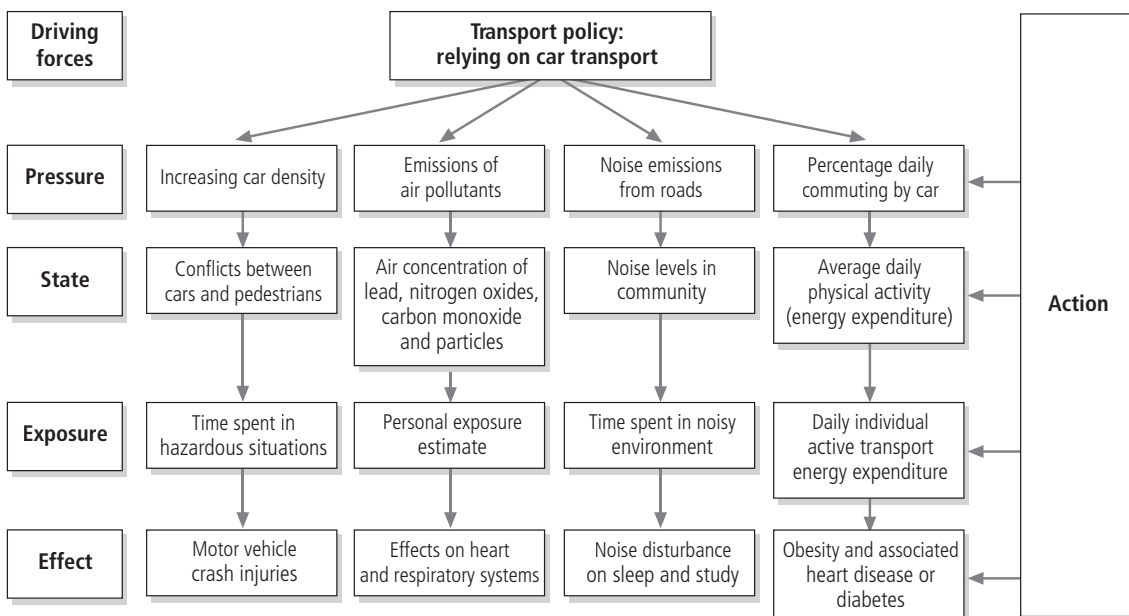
Driving forces

Transport policy: relying on car transport

Pressure

Increasing car density

Emissions of air pollutants

Noise emissions from roads

Percentage daily commuting by car

State

Conflicts between cars and pedestrians

Air concentration of lead, nitrogen oxides, carbon monoxide and particles

Noise levels in community

Average daily physical activity (energy expenditure)

Action

Exposure

Time spent in hazardous situations

Personal exposure estimate

Time spent in noisy environment

Daily individual active transport energy expenditure

Effect

Motor vehicle crash injuries

Effects on heart and respiratory systems

Noise disturbance on sleep and study

Obesity and associated heart disease or diabetes